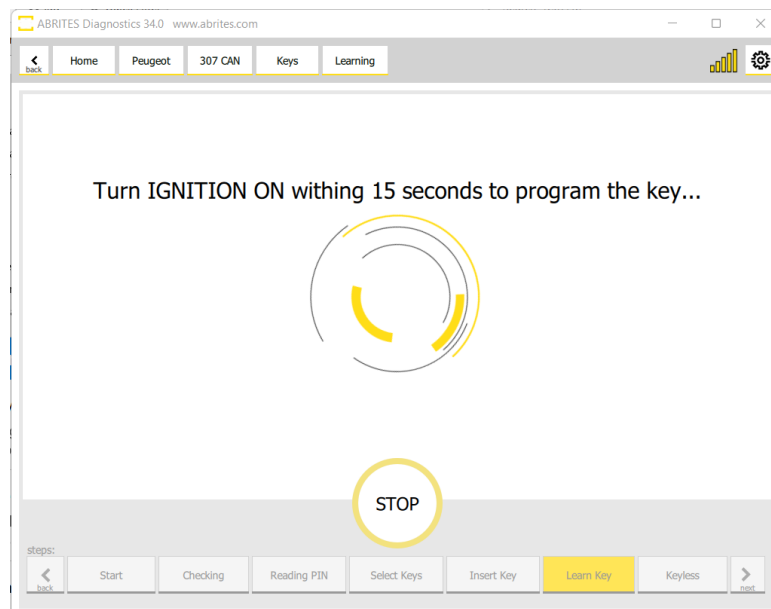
ABRITES Diagnostics 34.0 www.abrites.com

back Home Peugeot 307 CAN Keys Learning

Turn IGNITION ON withing 15 seconds to program the key...

STOP

steps:

back Start Checking Reading PIN Select Keys Insert Key Learn Key Keyless next